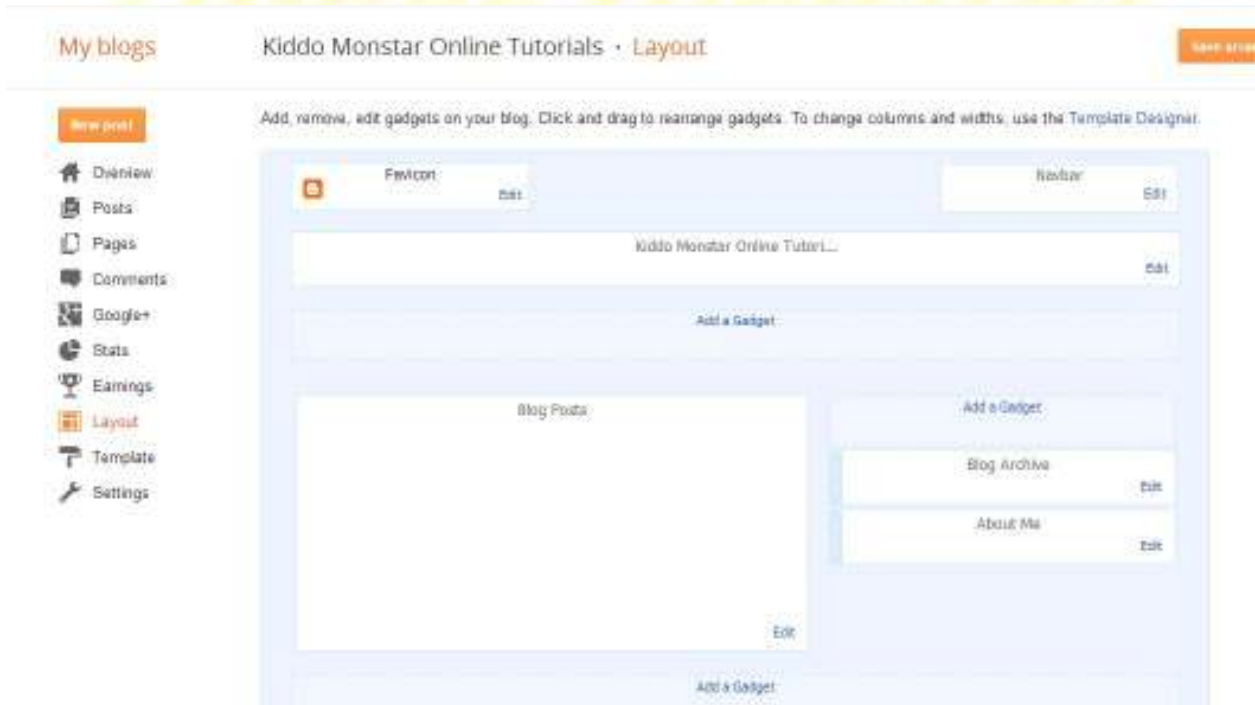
My blogs

Kiddo Monstar Online Tutorials · Layout

Save arr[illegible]

New post

Overview
Posts
Pages
Comments
Google+
Stats
Earnings
Layout
Template
Settings

Add, remove, edit gadgets on your blog. Click and drag to rearrange gadgets. To change columns and widths, use the Template Designer.

Favicon
Edit

Navbar
Edit

Kiddo Monstar Online Tutori...
Edit

Add a Gadget

Blog Posts
Edit

Add a Gadget

Blog Archive
Edit

About Me
Edit

Add a Gadget